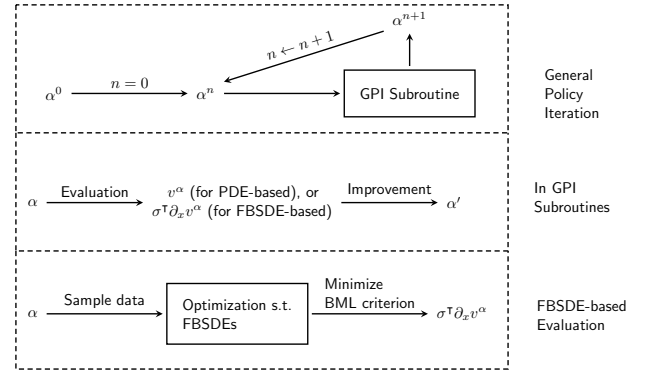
$\alpha^{n+1}$

$n \leftarrow n+1$

$\alpha^0$ $n=0$ $\alpha^n$ GPI Subroutine

General Policy Iteration

$\alpha$ Evaluation $v^\alpha$ (for PDE-based), or $\sigma^\intercal \partial_x v^\alpha$ (for FBSDE-based) Improvement $\alpha'$

In GPI Subroutines

$\alpha$ Sample data Optimization s.t. FBSDEs Minimize BML criterion $\sigma^\intercal \partial_x v^\alpha$

FBSDE-based Evaluation